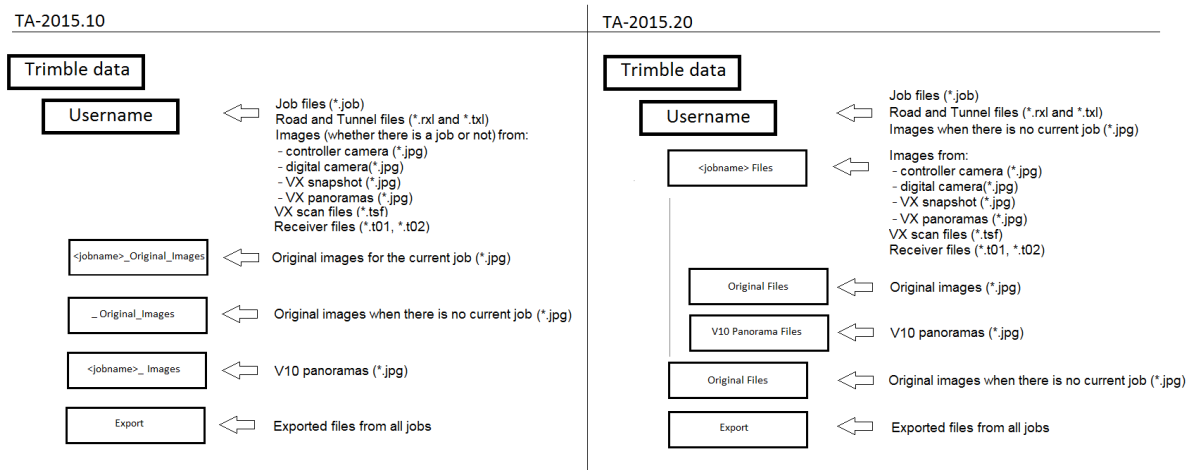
TA-2015.10

Trimble data

Username

Job files (*.job)
Road and Tunnel files (*.rxl and *.txl)
Images (whether there is a job or not) from:
- controller camera (*.jpg)
- digital camera(*.jpg)
- VX snapshot (*.jpg)
- VX panoramas (*.jpg)
VX scan files (*.tsf)
Receiver files (*.t01, *.t02)

<jobname>_Original_Images

Original images for the current job (*.jpg)

_ Original_Images

Original images when there is no current job (*.jpg)

<jobname>_ Images

V10 panoramas (*.jpg)

Export

Exported files from all jobs

TA-2015.20

Trimble data

Username

Job files (*.job)
Road and Tunnel files (*.rxl and *.txl)
Images when there is no current job (*.jpg)

<jobname> Files

Images from:
- controller camera (*.jpg)
- digital camera(*.jpg)
- VX snapshot (*.jpg)
- VX panoramas (*.jpg)
VX scan files (*.tsf)
Receiver files (*.t01, *.t02)

Original Files

Original images (*.jpg)

V10 Panorama Files

V10 panoramas (*.jpg)

Original Files

Original images when there is no current job (*.jpg)

Export

Exported files from all jobs